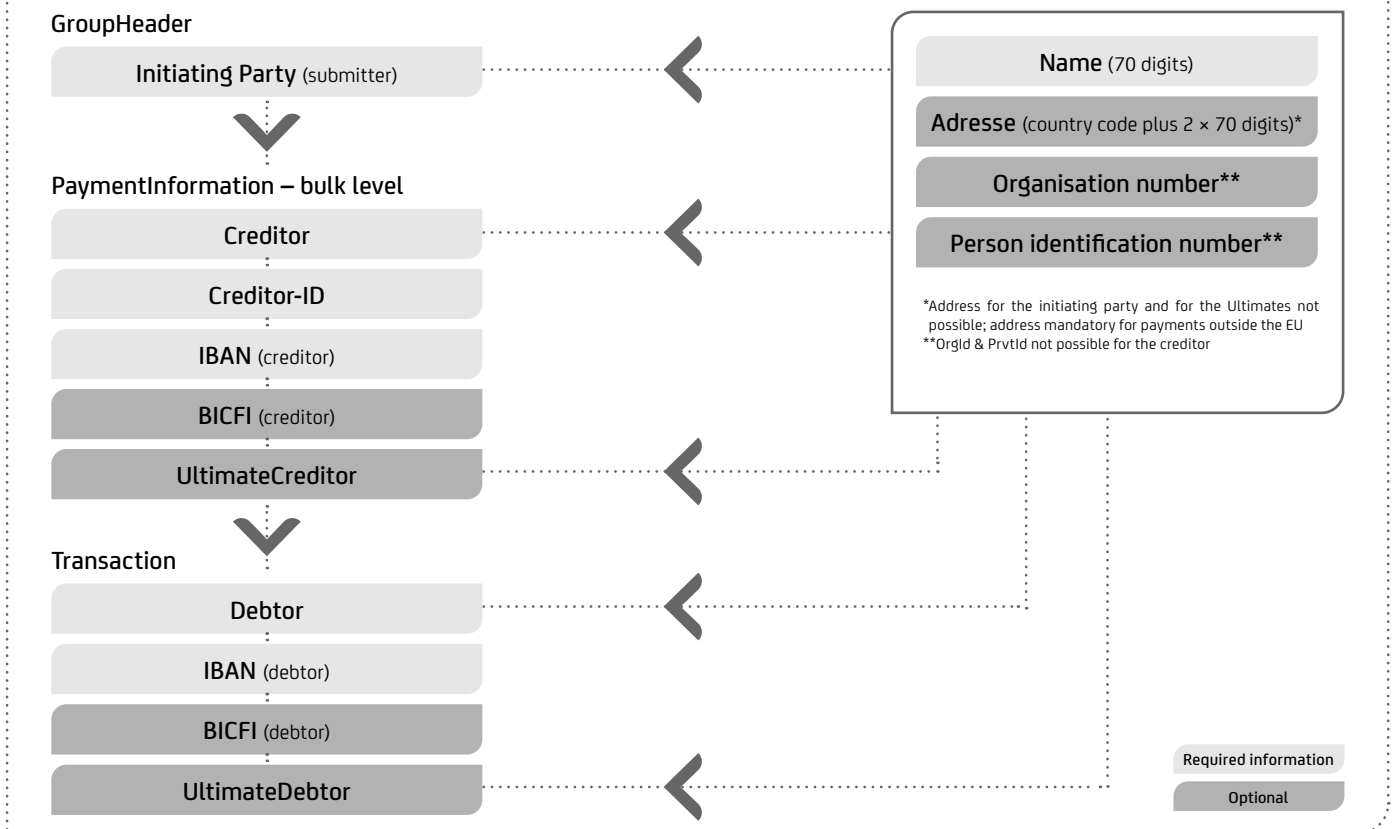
GroupHeader

Initiating Party (submitter)

PaymentInformation – bulk level

Creditor

Creditor-ID

IBAN (creditor)

BICFI (creditor)

UltimateCreditor

Transaction

Debtor

IBAN (debtor)

BICFI (debtor)

UltimateDebtor

Name (70 digits)

Adresse (country code plus 2 × 70 digits)*

Organisation number**

Person identification number**

*Address for the initiating party and for the Ultimates not possible; address mandatory for payments outside the EU
**OrgId & PrvtId not possible for the creditor

Required information

Optional